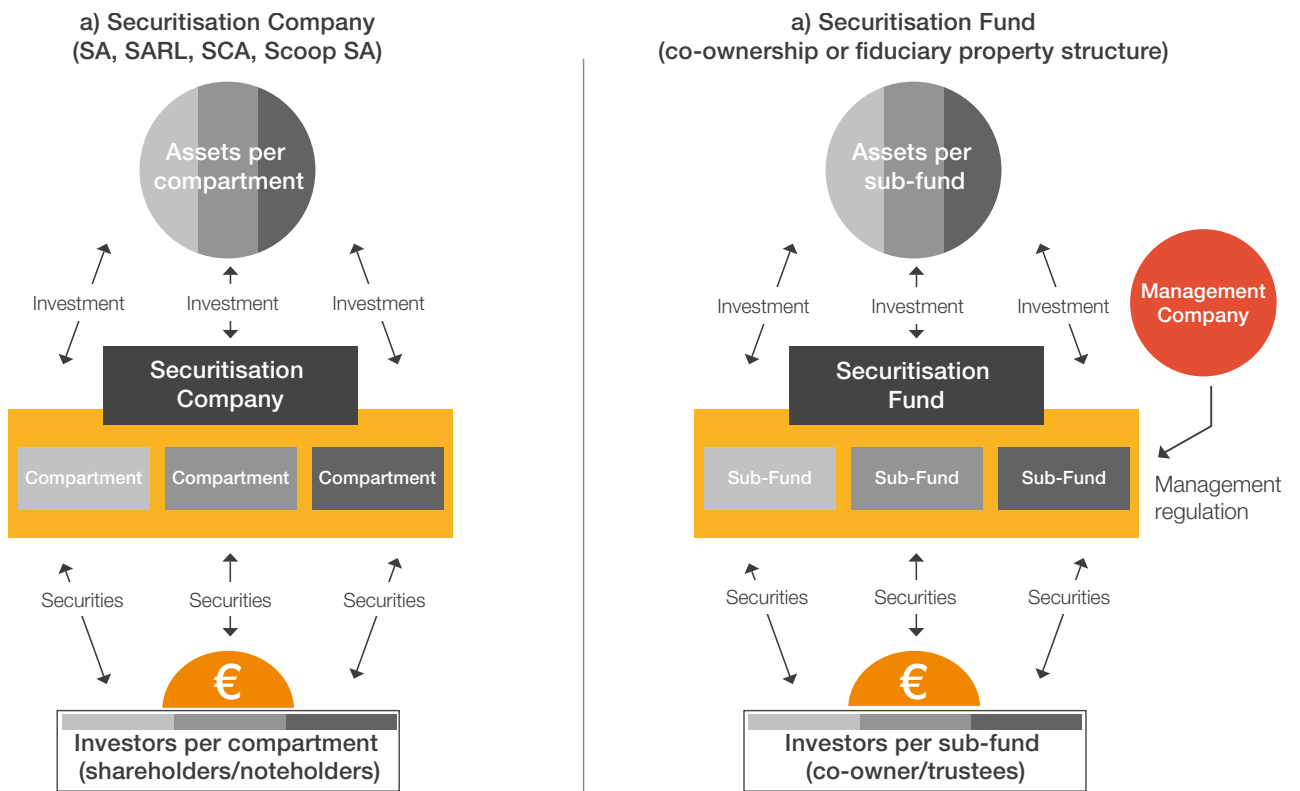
a) Securitisation Company
(SA, SARL, SCA, Scoop SA)

Assets per compartment

Investment

Investment

Investment

Securitisation Company

Compartment

Compartment

Compartment

Securities

Securities

Securities

€

Investors per compartment
(shareholders/noteholders)

a) Securitisation Fund
(co-ownership or fiduciary property structure)

Assets per sub-fund

Investment

Investment

Investment

Management Company

Securitisation Fund

Sub-Fund

Sub-Fund

Sub-Fund

Management regulation

Securities

Securities

Securities

€

Investors per sub-fund
(co-owner/trustees)